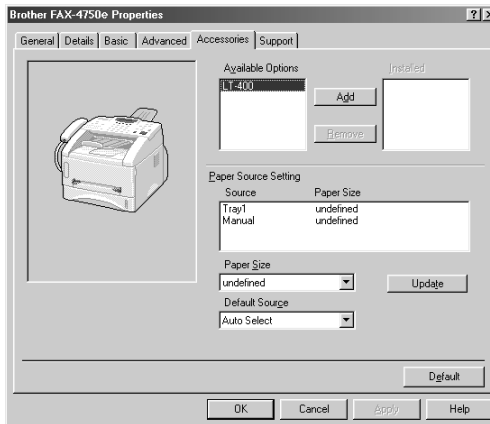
Brother FAX-4750e Properties

?

X

General | Details | Basic | Advanced | Accessories | Support

Available Options

Installed

LT-400

Add

Remove

Paper Source Setting

| Source | Paper Size |
|---|---|
| Tray1 | undefined |
| Manual | undefined |

Paper Size

undefined

Update

Default Source

Auto Select

Default

OK

Cancel

Apply

Help